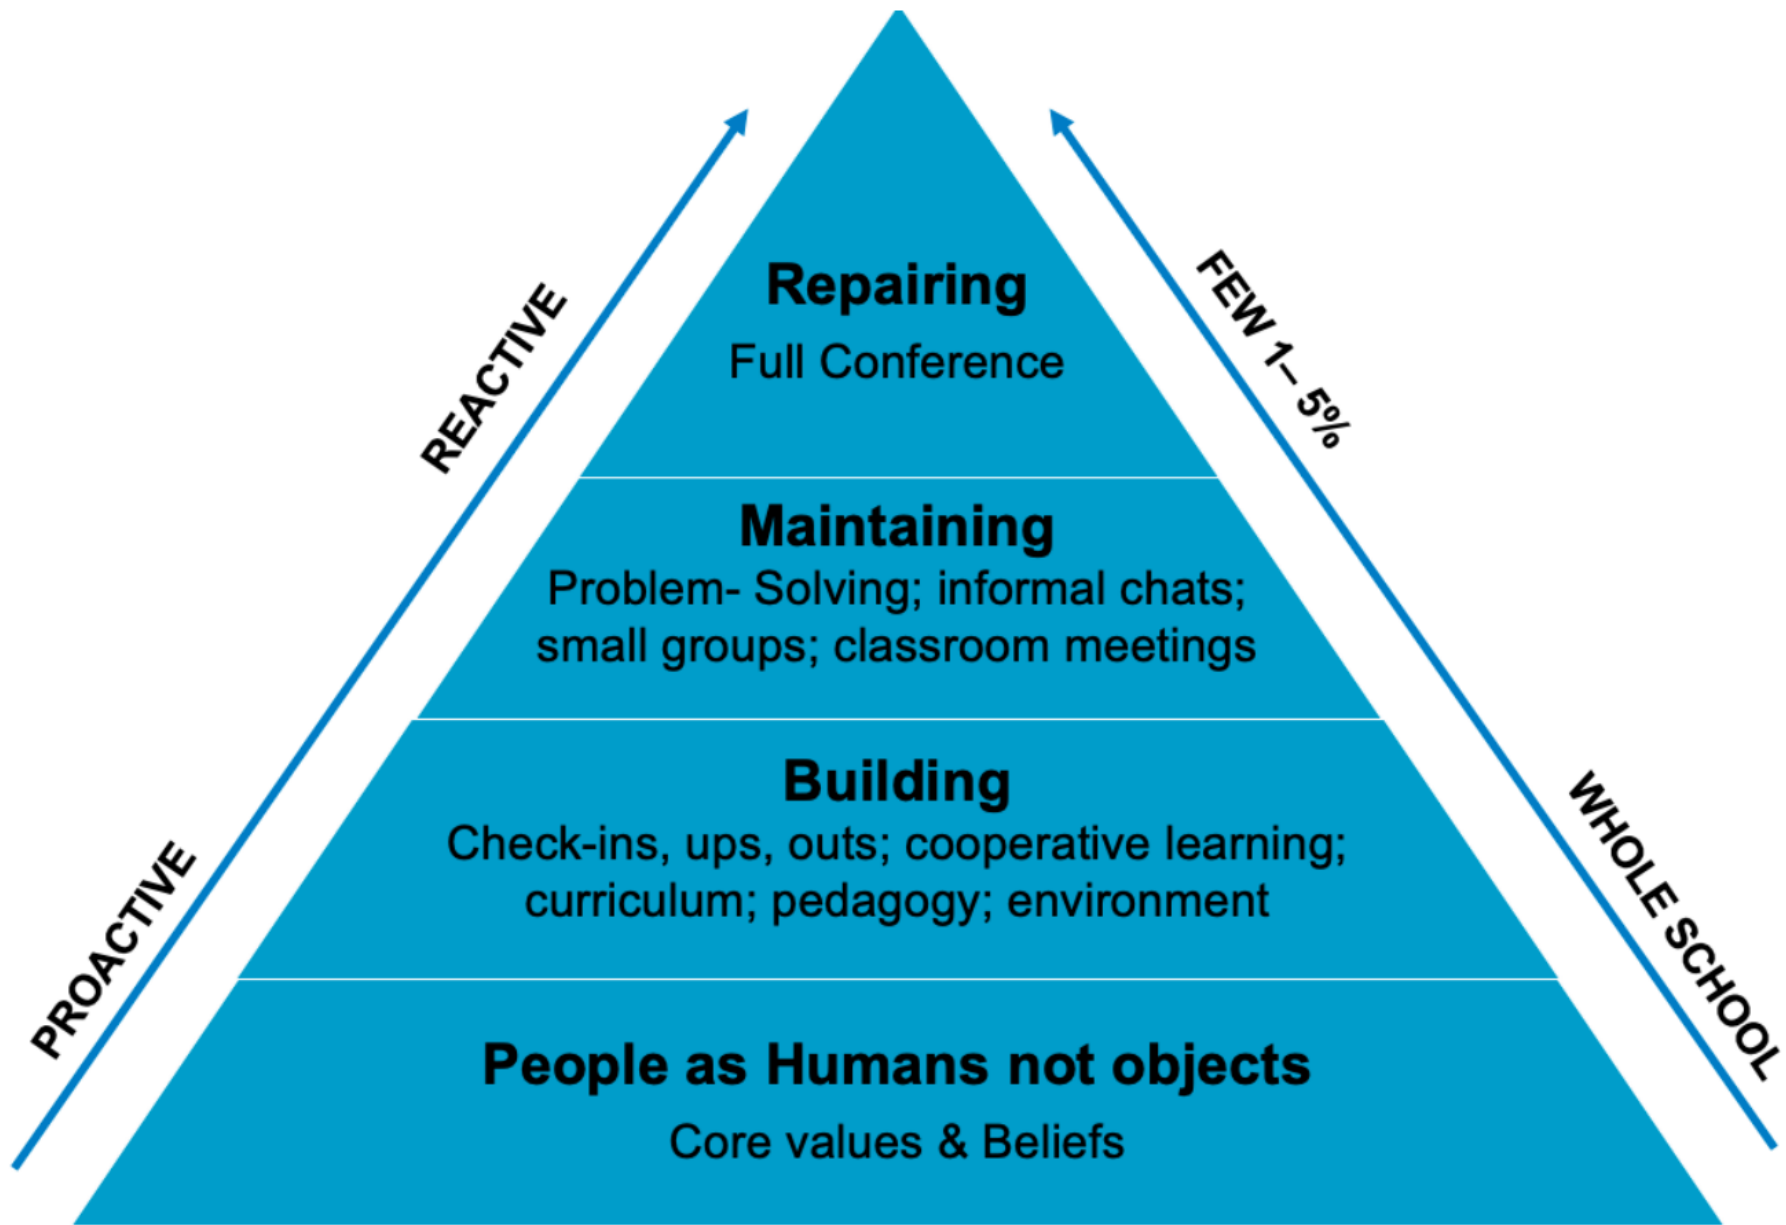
REACTIVE

PROACTIVE

Repairing
Full Conference

Maintaining
Problem- Solving; informal chats; small groups; classroom meetings

Building
Check-ins, ups, outs; cooperative learning; curriculum; pedagogy; environment

People as Humans not objects
Core values & Beliefs

FEW 1– 5%

WHOLE SCHOOL